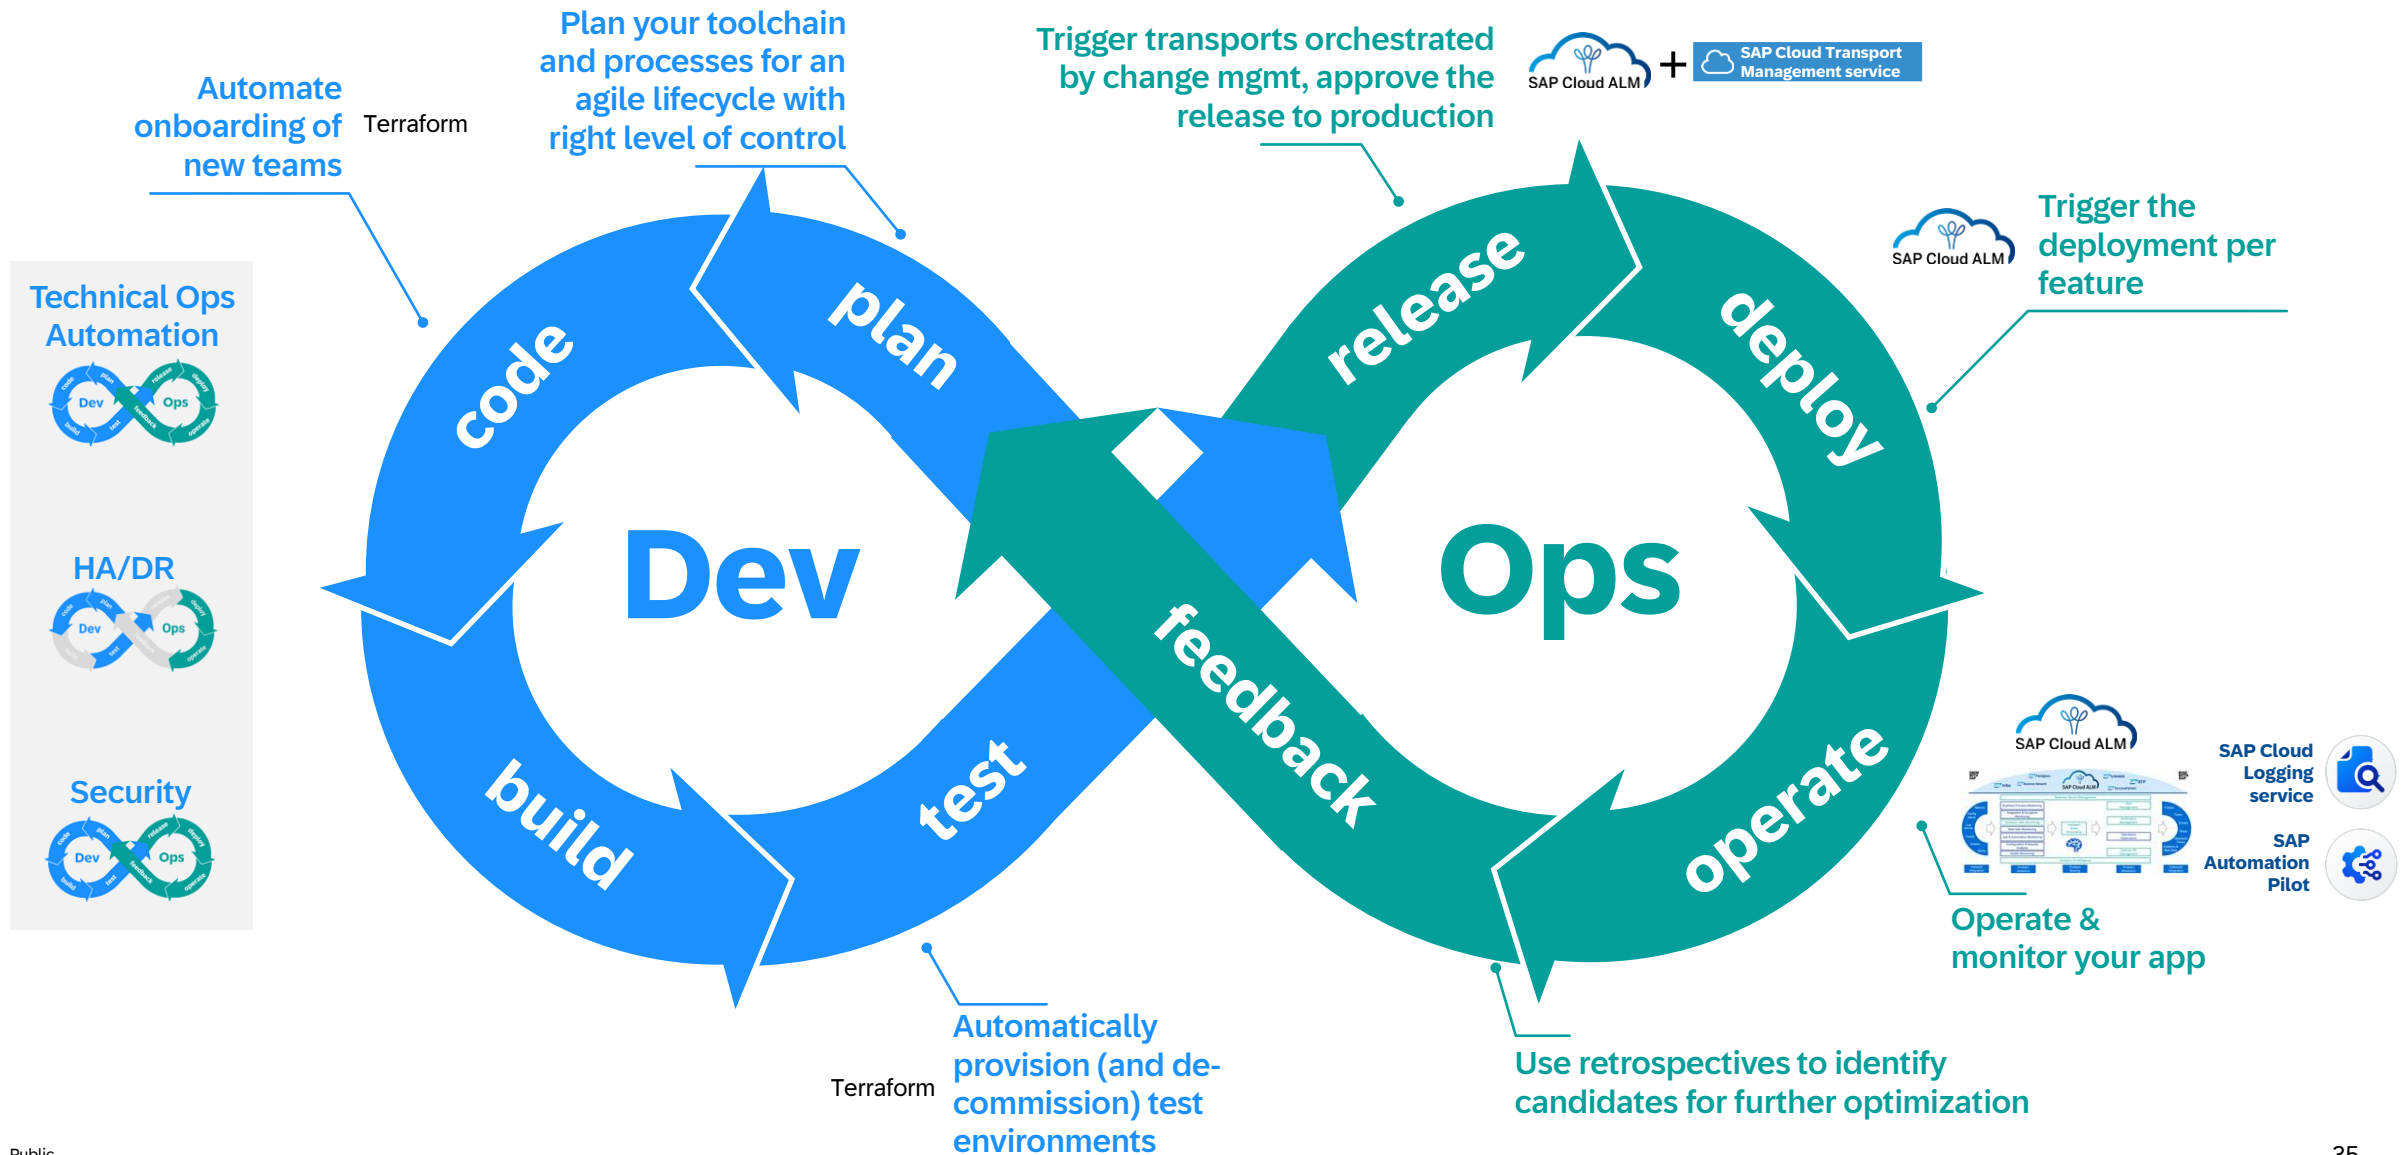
Automate onboarding of new teams

Terraform

Plan your toolchain and processes for an agile lifecycle with right level of control

Trigger transports orchestrated by change mgmt, approve the release to production

SAP Cloud ALM + SAP Cloud Transport Management service

SAP Cloud ALM

Trigger the deployment per feature

Technical Ops Automation

Dev Ops

HA/DR

Dev Ops

Security

Dev Ops

code

plan

release

deploy

Dev

Ops

build

test

feedback

operate

SAP Cloud ALM

SAP Cloud Logging service

SAP Automation Pilot

Operate & monitor your app

Terraform

Automatically provision (and de-commission) test environments

Use retrospectives to identify candidates for further optimization

Public

35